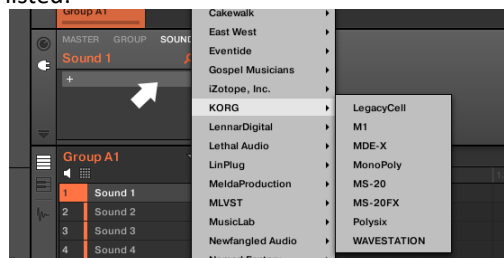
listed.
Group A1
MASTER GROUP SOUND
Sound 1
+
Group A1
1 Sound 1
2 Sound 2
3 Sound 3
4 Sound 4

Cakewalk
East West
Eventide
Gospel Musicians
iZotope, Inc.
KORG
LennarDigital
Lethal Audio
LinPlug
MeldaProduction
MLVST
MusicLab
Newfangled Audio
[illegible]

LegacyCell
M1
MDE-X
MonoPoly
MS-20
MS-20FX
Polysix
WAVESTATION